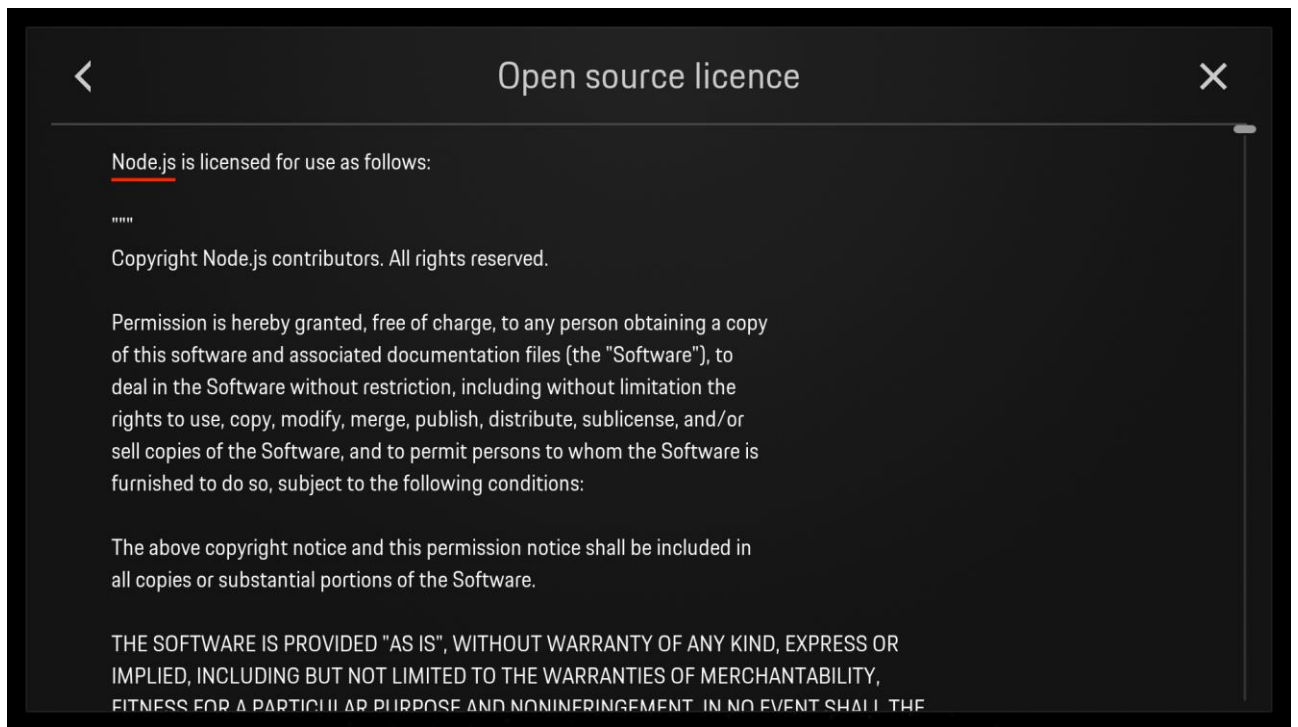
<

Open source licence

×

Node.js is licensed for use as follows:

""""

Copyright Node.js contributors. All rights reserved.

Permission is hereby granted, free of charge, to any person obtaining a copy of this software and associated documentation files (the "Software"), to deal in the Software without restriction, including without limitation the rights to use, copy, modify, merge, publish, distribute, sublicense, and/or sell copies of the Software, and to permit persons to whom the Software is furnished to do so, subject to the following conditions:

The above copyright notice and this permission notice shall be included in all copies or substantial portions of the Software.

THE SOFTWARE IS PROVIDED "AS IS", WITHOUT WARRANTY OF ANY KIND, EXPRESS OR IMPLIED, INCLUDING BUT NOT LIMITED TO THE WARRANTIES OF MERCHANTABILITY, FITNESS FOR A PARTICULAR PURPOSE AND NONINFRINGEMENT. IN NO EVENT SHALL THE